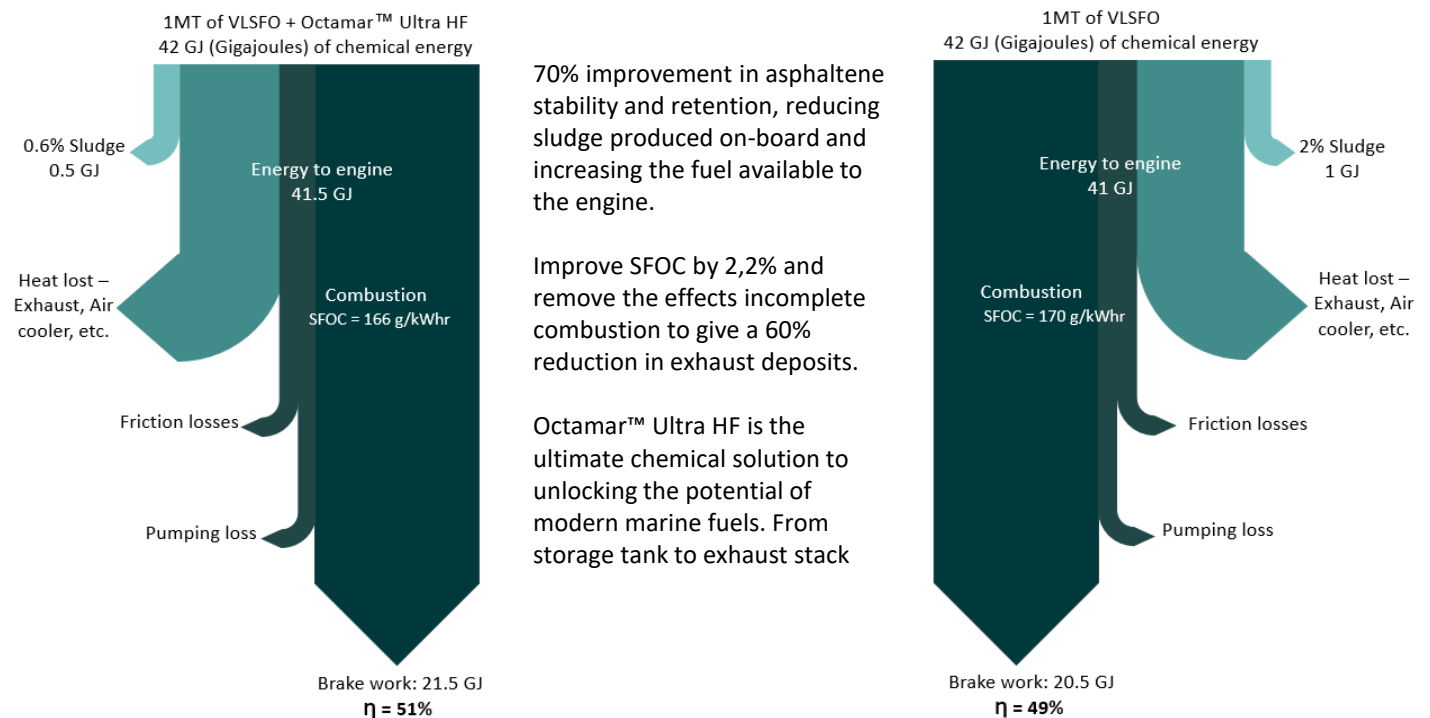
1MT of VLSFO + Octamar™ Ultra HF
42 GJ (Gigajoules) of chemical energy

0.6% Sludge
0.5 GJ

Energy to engine
41.5 GJ

Heat lost – Exhaust, Air cooler, etc.

Combustion
SFOC = 166 g/kWhr

Friction losses

Pumping loss

Brake work: 21.5 GJ
η = 51%

70% improvement in asphaltene stability and retention, reducing sludge produced on-board and increasing the fuel available to the engine.

Improve SFOC by 2,2% and remove the effects incomplete combustion to give a 60% reduction in exhaust deposits.

Octamar™ Ultra HF is the ultimate chemical solution to unlocking the potential of modern marine fuels. From storage tank to exhaust stack

1MT of VLSFO
42 GJ (Gigajoules) of chemical energy

2% Sludge
1 GJ

Energy to engine
41 GJ

Heat lost – Exhaust, Air cooler, etc.

Combustion
SFOC = 170 g/kWhr

Friction losses

Pumping loss

Brake work: 20.5 GJ
η = 49%